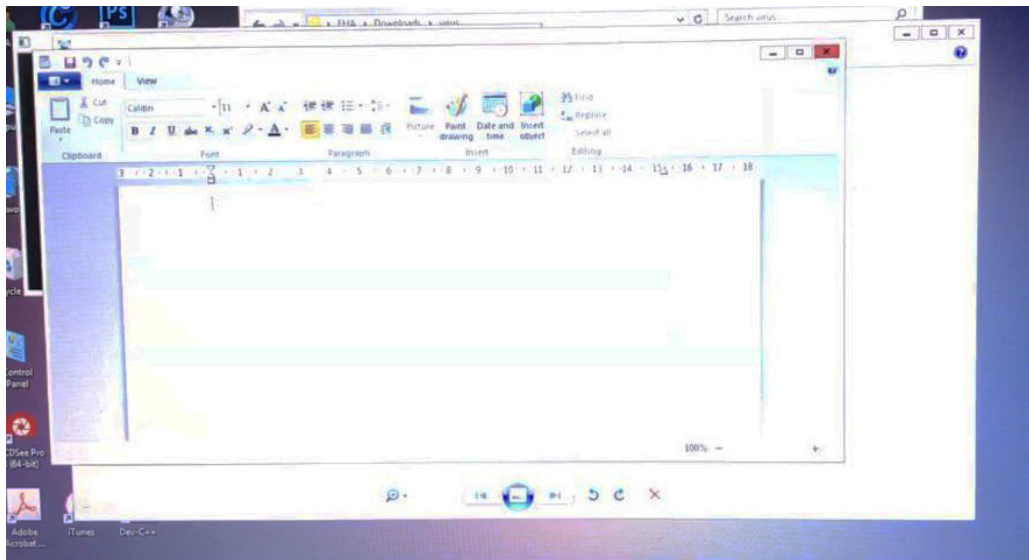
Ps

EHA ▸ Downloads ▸ virus

Search virus

Home
View

Cut
Copy
Paste
Clipboard

Calibri
11
A A
B I U abc x₂ x²
Font

Paragraph

Picture
Paint drawing
Date and time
Insert object
Insert

Find
Replace
Select all
Editing

3 · 2 · 1 · 1 · 2 · 3 · 4 · 5 · 6 · 7 · 8 · 9 · 10 · 11 · 12 · 13 · 14 · 15 · 16 · 17 · 18

100%

Control Panel

ACDSee Pro (64-bit)

Adobe Acrobat

iTunes

Dev-C++